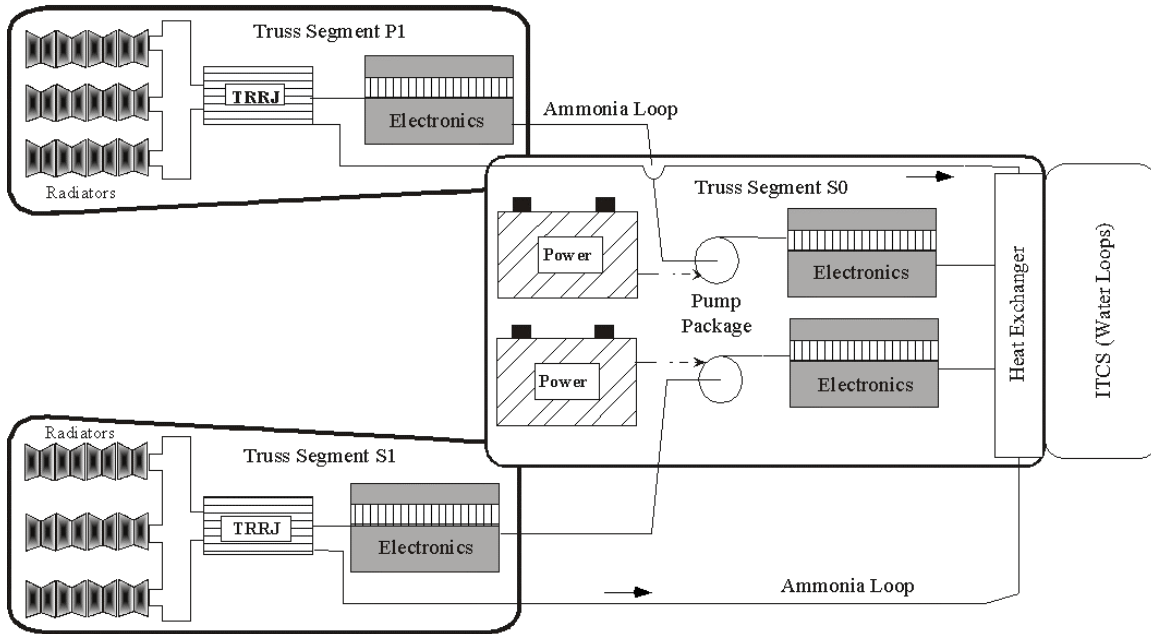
Truss Segment P1

TRRJ

Electronics

Radiators

Ammonia Loop

Truss Segment S0

Power

Electronics

Pump Package

Power

Electronics

Heat Exchanger

ITCS (Water Loops)

Radiators

Truss Segment S1

TRRJ

Electronics

Ammonia Loop